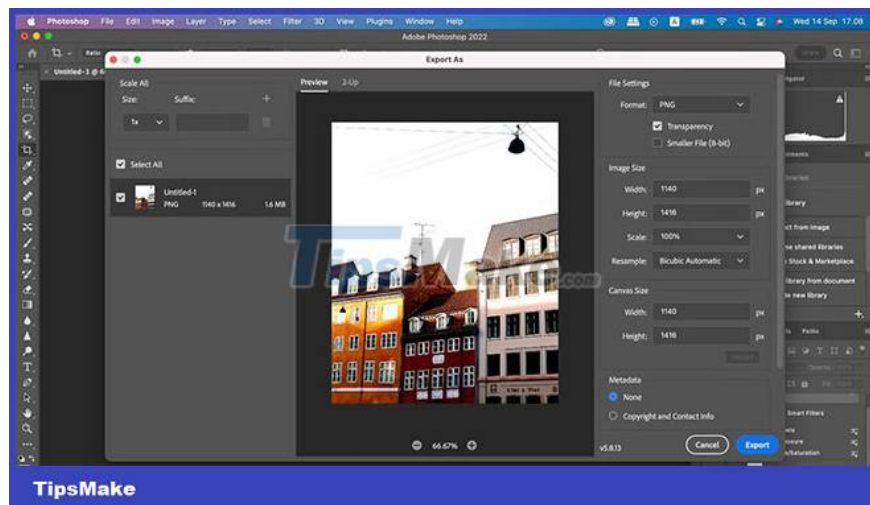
Photoshop File Edit Image Layer Type Select Filter 3D View Plugins Window Help

Wed 14 Sep 17.08

Adobe Photoshop 2022

Export As

Scale All

Size: Suffix:

1x

Select All

Untitled-1
PNG 1140 x 1416 1.6 MB

Preview 2-Up

TipsMake.com

66.67%

File Settings

Format: PNG

Transparency

Smaller File (8-bit)

Image Size

Width: 1140 px

Height: 1416 px

Scale: 100%

Resample: Bicubic Automatic

Canvas Size

Width: 1140 px

Height: 1416 px

Reset

Metadata

None

Copyright and Contact Info

v5.8.13

Cancel Export

Library

from Image

shared libraries

Stock & Marketplace

library from document

new library

Paths

Smart Filters

TipsMake